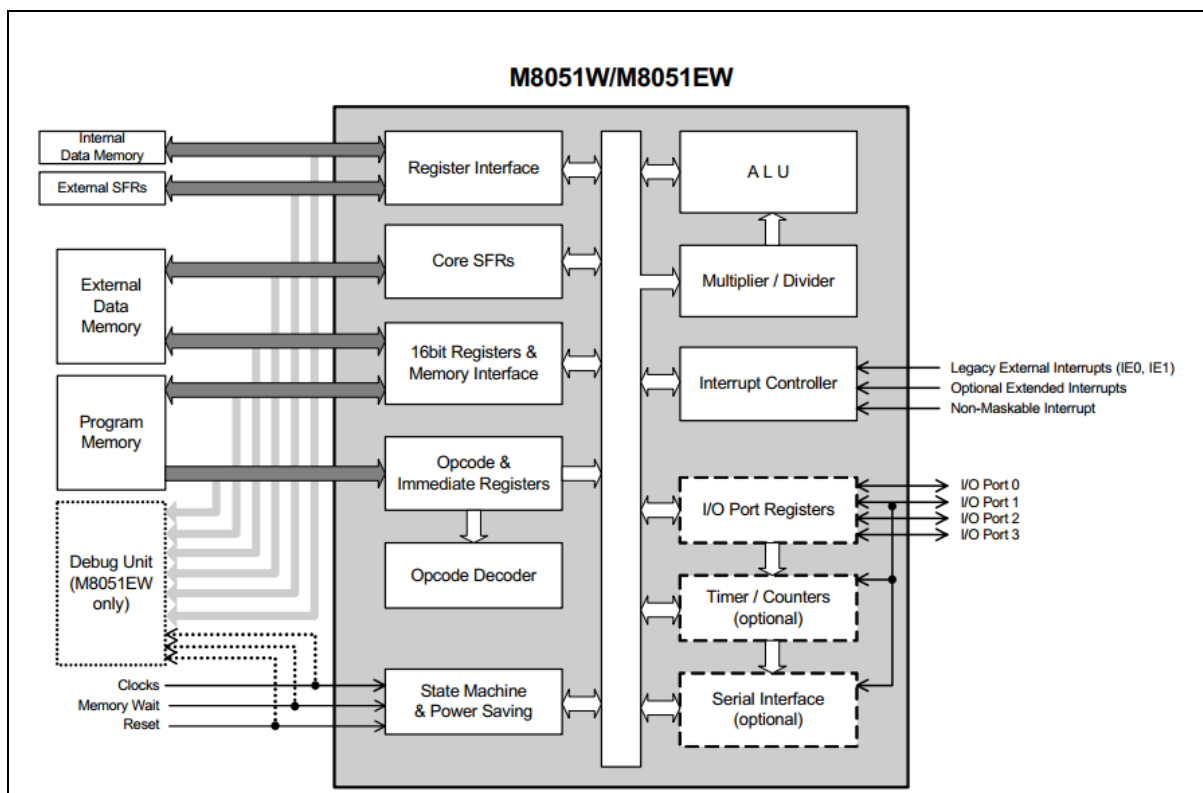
M8051W/M8051EW

Internal Data Memory

External SFRs

External Data Memory

Program Memory

Debug Unit (M8051EW only)

Clocks

Memory Wait

Reset

Register Interface

Core SFRs

16bit Registers & Memory Interface

Opcode & Immediate Registers

Opcode Decoder

State Machine & Power Saving

A L U

Multiplier / Divider

Interrupt Controller

I/O Port Registers

Timer / Counters (optional)

Serial Interface (optional)

Legacy External Interrupts (IE0, IE1)

Optional Extended Interrupts

Non-Maskable Interrupt

I/O Port 0

I/O Port 1

I/O Port 2

I/O Port 3